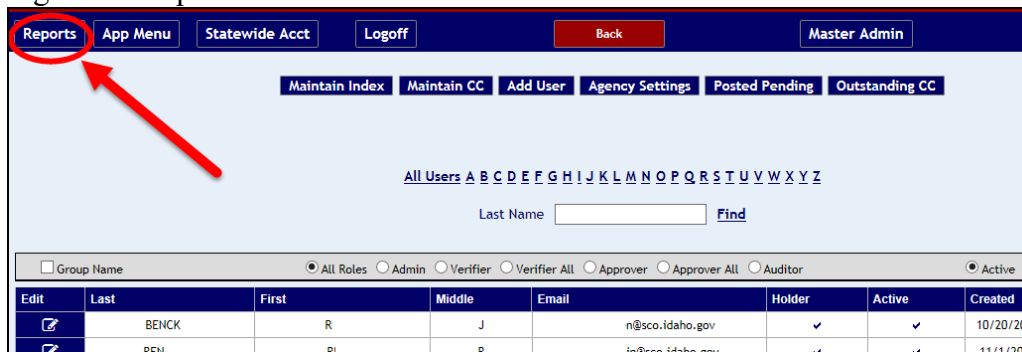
Reports App Menu Statewide Acct Logoff Back Master Admin

Maintain Index Maintain CC Add User Agency Settings Posted Pending Outstanding CC

All Users A B C D E F G H I J K L M N O P Q R S T U V W X Y Z

Last Name Find

Group Name ◉ All Roles ○ Admin ○ Verifier ○ Verifier All ○ Approver ○ Approver All ○ Auditor ◉ Active

| Edit | Last | First | Middle | Email | Holder | Active | Created |
|---|---|---|---|---|---|---|---|
| | BENCK | R | J | n@sco.idaho.gov | ✔ | ✔ | 10/20/2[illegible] |
| | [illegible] | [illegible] | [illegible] | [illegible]@sco.idaho.gov | ✔ | ✔ | 11/1/2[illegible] |